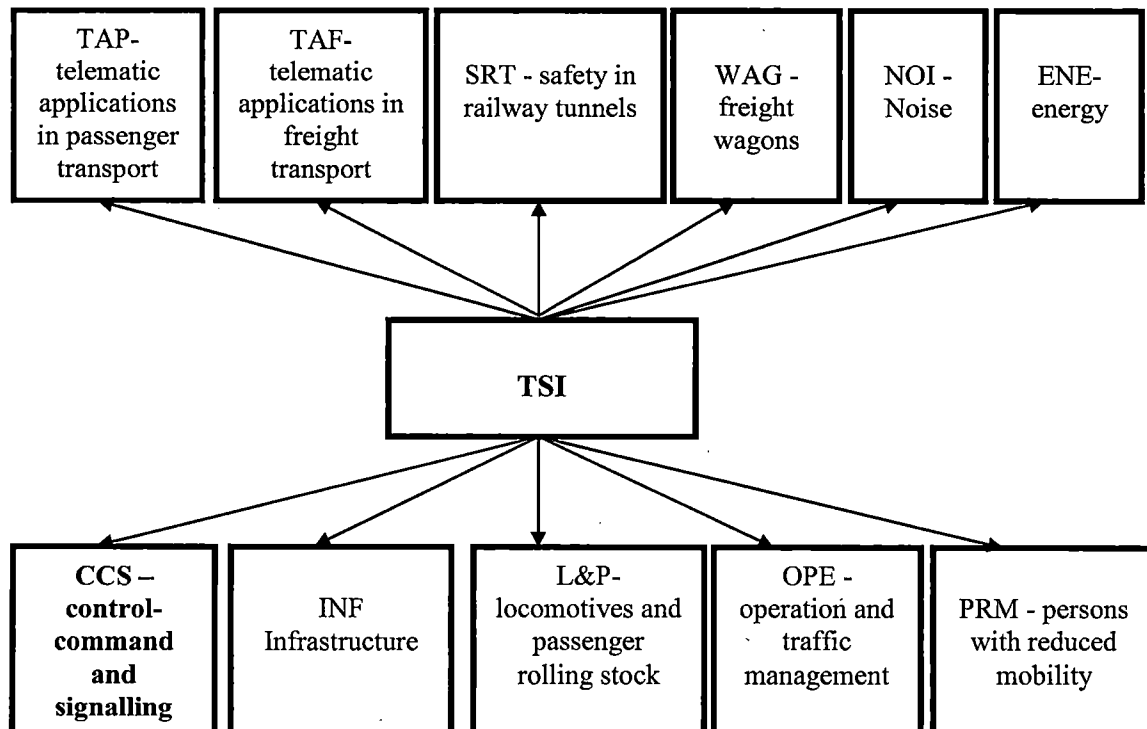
TAP- telematic applications in passenger transport

TAF- telematic applications in freight transport

SRT - safety in railway tunnels

WAG - freight wagons

NOI - Noise

ENE- energy

TSI

CCS – control-command and signalling

INF Infrastructure

L&P- locomotives and passenger rolling stock

OPE - operation and traffic management

PRM - persons with reduced mobility